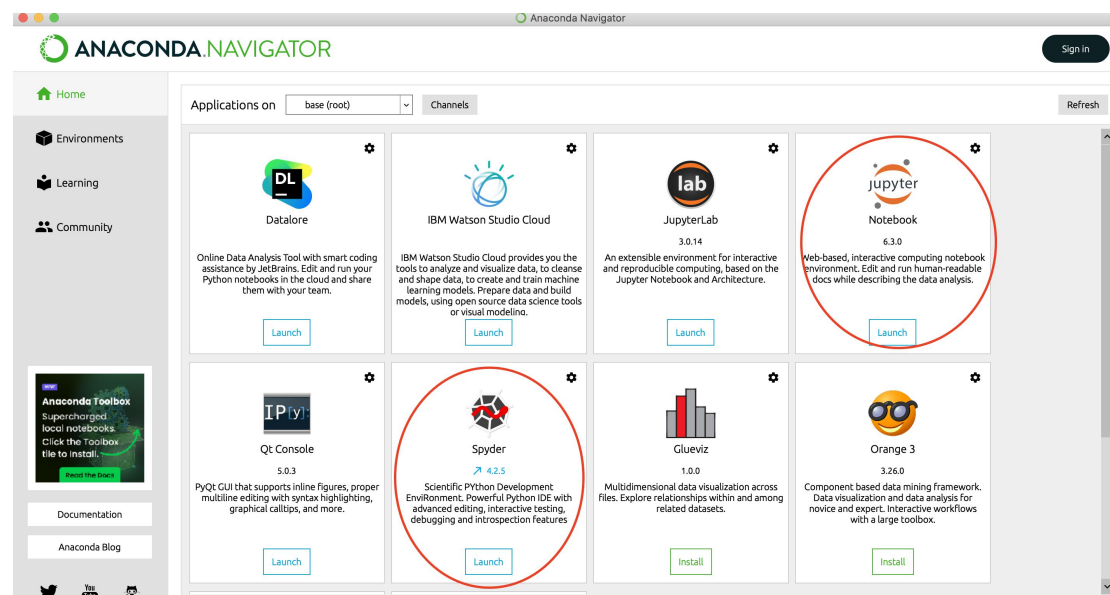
Anaconda Navigator

ANACONDA.NAVIGATOR

Sign in

Home

Environments

Learning

Community

NEW
Anaconda Toolbox
Supercharged local notebooks. Click the Toolbox tile to install.
Read the Docs

Documentation

Anaconda Blog

Applications on base (root) Channels

Refresh

DL
Datalore
Online Data Analysis Tool with smart coding assistance by JetBrains. Edit and run your Python notebooks in the cloud and share them with your team.
Launch

IBM Watson Studio Cloud
IBM Watson Studio Cloud provides you the tools to analyze and visualize data, to cleanse and shape data, to create and train machine learning models. Prepare data and build models, using open source data science tools or visual modeling.
Launch

lab
JupyterLab
3.0.14
An extensible environment for interactive and reproducible computing, based on the Jupyter Notebook and Architecture.
Launch

jupyter
Notebook
6.3.0
Web-based, interactive computing notebook environment. Edit and run human-readable docs while describing the data analysis.
Launch

IP[y]
Qt Console
5.0.3
PyQt GUI that supports inline figures, proper multiline editing with syntax highlighting, graphical calltips, and more.
Launch

Spyder
↗ 4.2.5
Scientific PYthon Development EnviRonment. Powerful Python IDE with advanced editing, interactive testing, debugging and introspection features
Launch

Glueviz
1.0.0
Multidimensional data visualization across files. Explore relationships within and among related datasets.
Install

Orange 3
3.26.0
Component based data mining framework. Data visualization and data analysis for novice and expert. Interactive workflows with a large toolbox.
Install